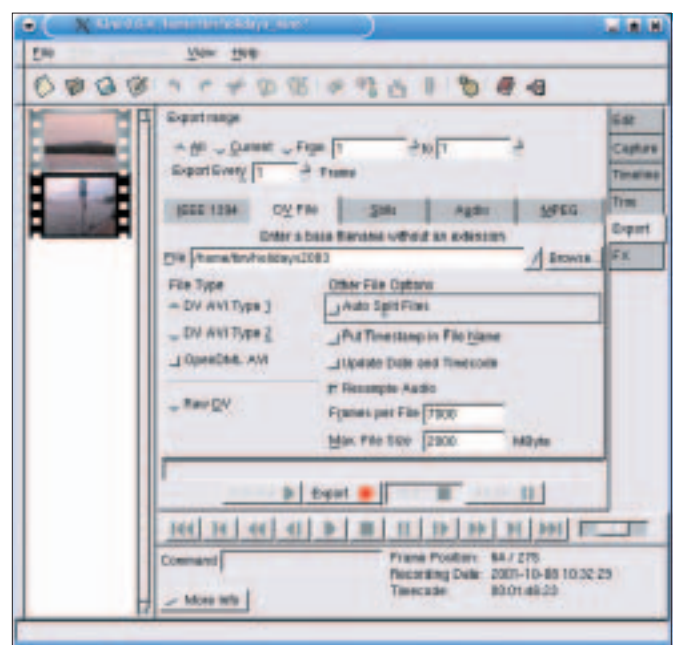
Kino 0.6.4 - /home/tim/holidays_new *

File View Help

Export range

All Current From 1 to 1

Export Every 1 Frame

IEEE 1394 DV File Stills Audio MPEG

Enter a base filename without an extension

File /home/tim/holidays2003 Browse

File Type

DV AVI Type 1

DV AVI Type 2

OpenDML AVI

Raw DV

Other File Options

Auto Split Files

Put Timestamp in File Name

Update Date and Timecode

Resample Audio

Frames per File 7000

Max. File Size 2000 MByte

Export

Edit

Capture

Timeline

Trim

Export

FX

Command

More Info

Frame Position: 64 / 275

Recording Date: 2001-10-03 10:32:23

Timecode: 00:01:48:23